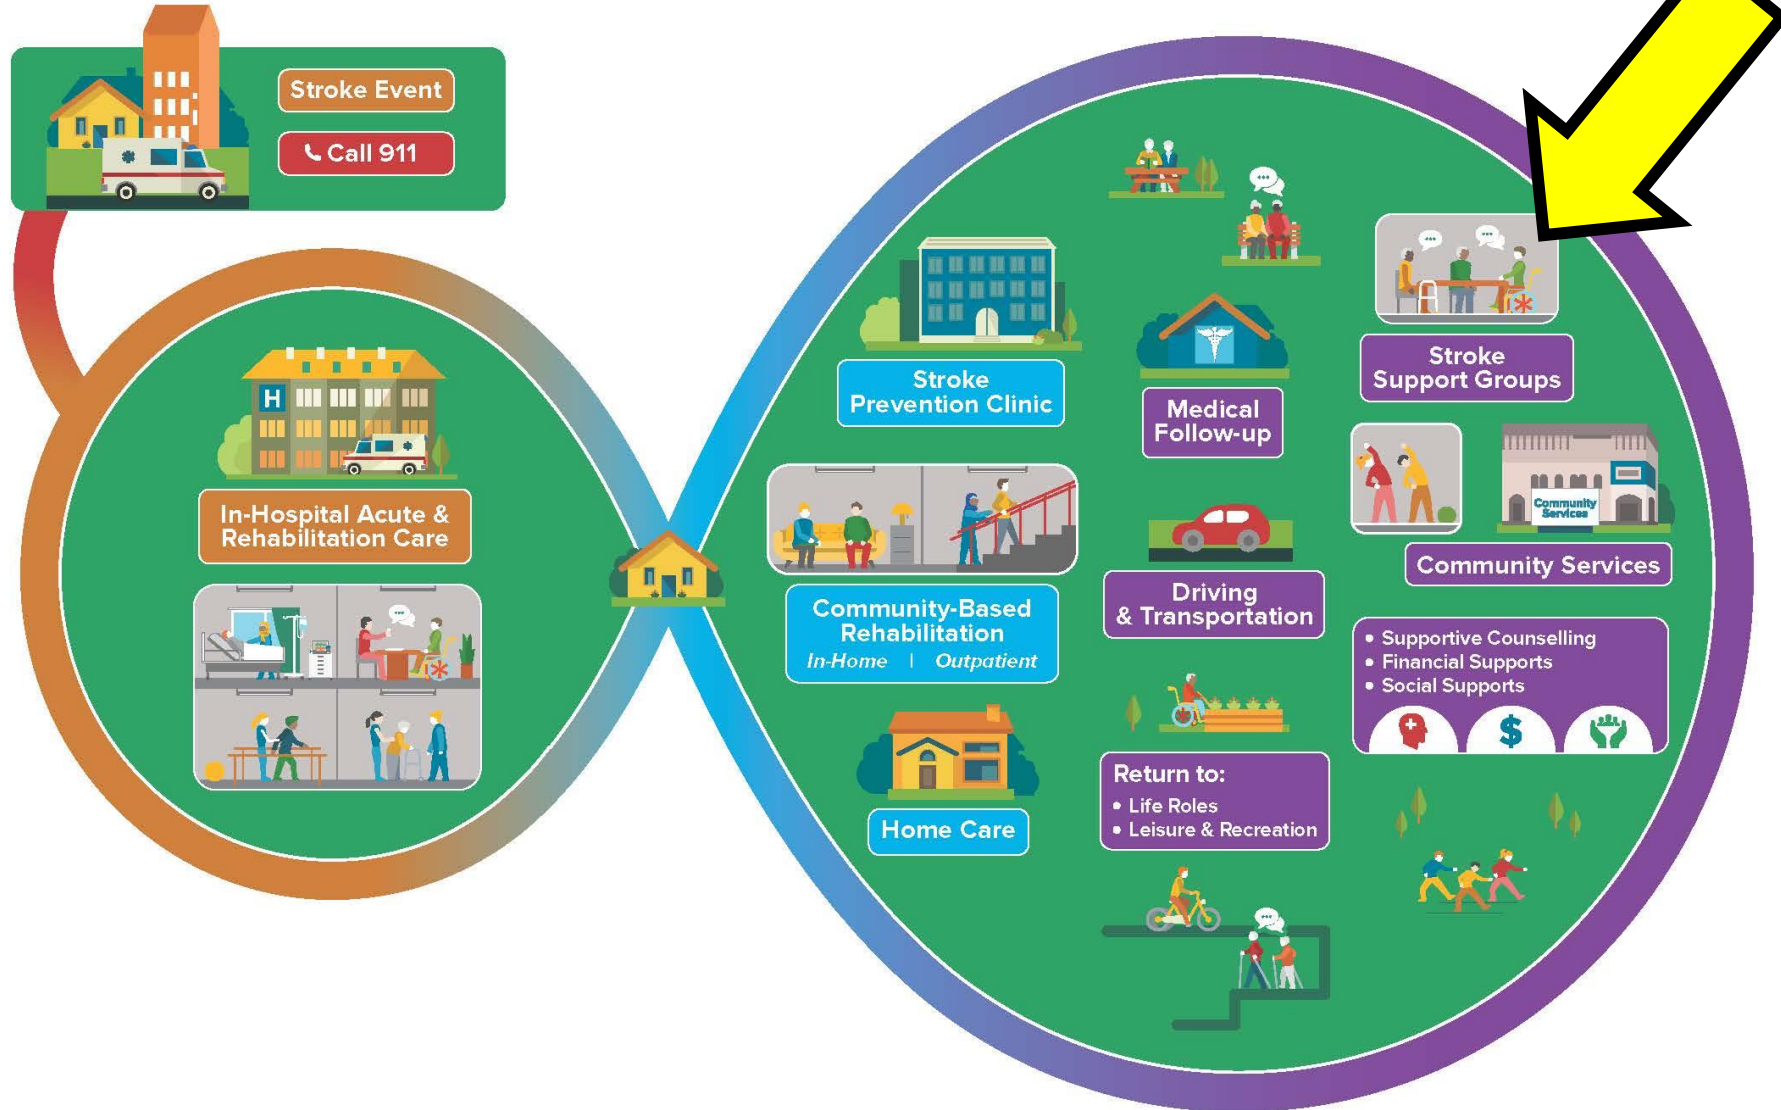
Stroke Event

Call 911

In-Hospital Acute & Rehabilitation Care

Stroke Prevention Clinic

Community-Based Rehabilitation
In-Home | Outpatient

Home Care

Medical Follow-up

Driving & Transportation

Return to:
• Life Roles
• Leisure & Recreation

Stroke Support Groups

Community Services

Community Services

• Supportive Counselling
• Financial Supports
• Social Supports

$